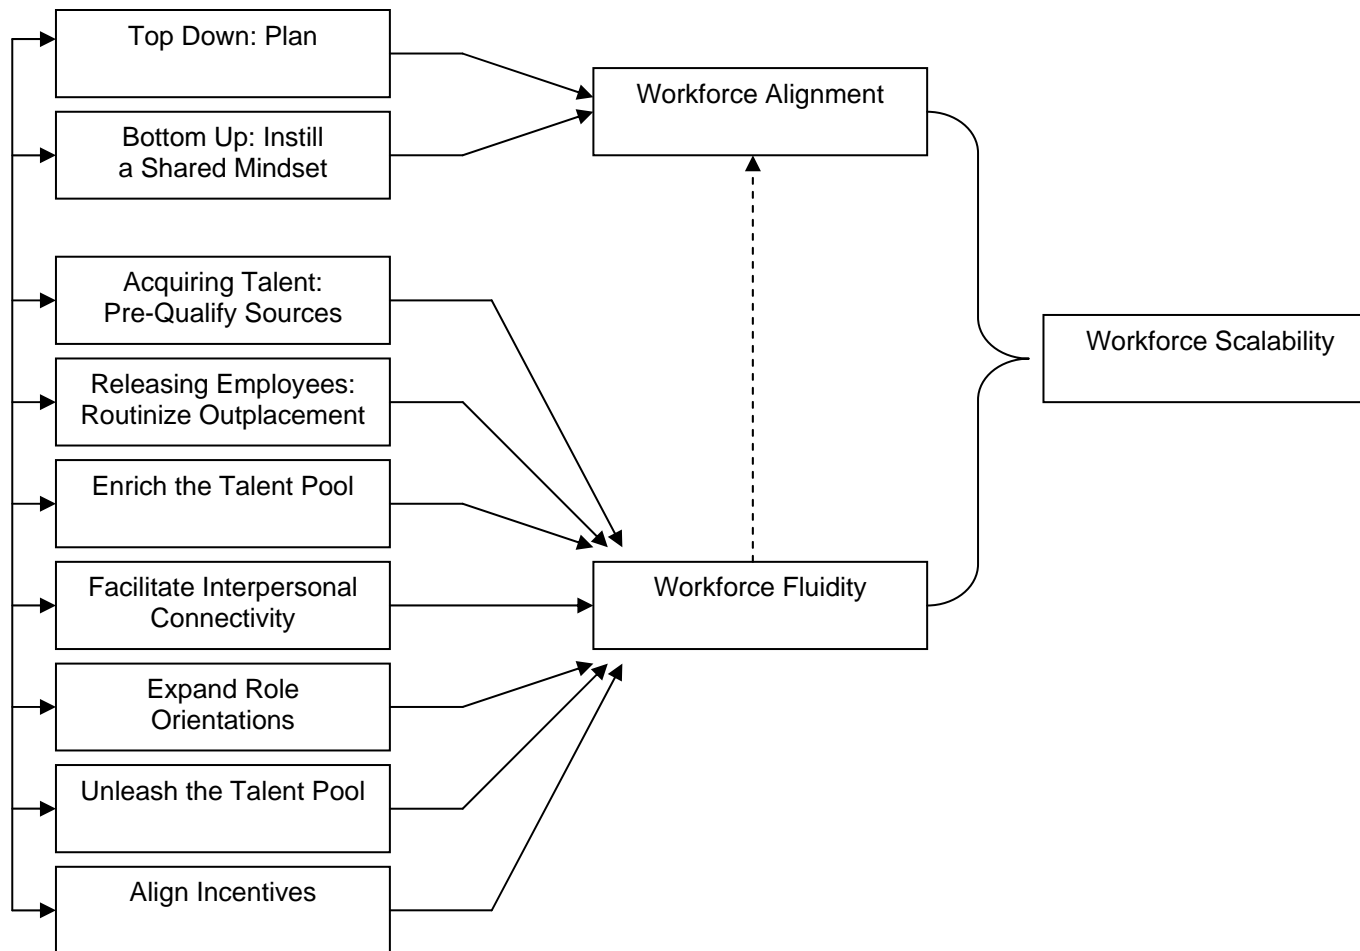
Top Down: Plan

Bottom Up: Instill a Shared Mindset

Acquiring Talent: Pre-Qualify Sources

Releasing Employees: Routinize Outplacement

Enrich the Talent Pool

Facilitate Interpersonal Connectivity

Expand Role Orientations

Unleash the Talent Pool

Align Incentives

Workforce Alignment

Workforce Fluidity

Workforce Scalability